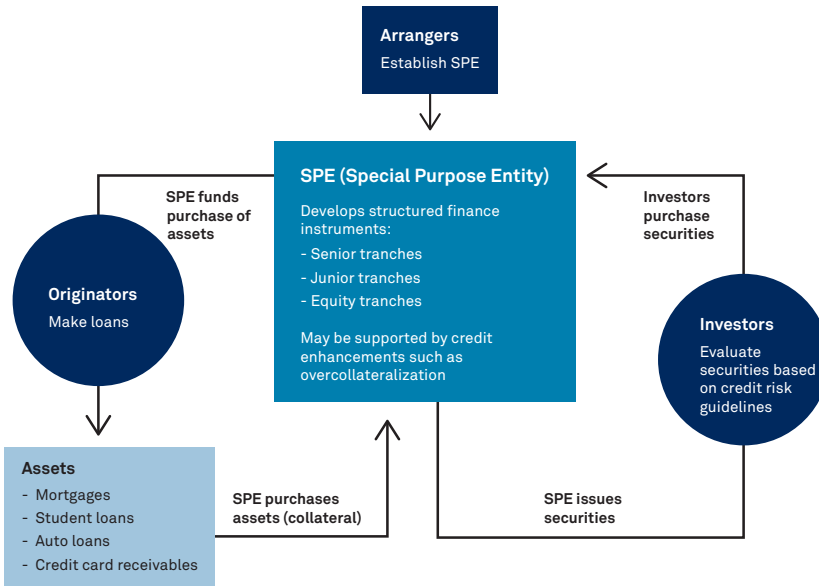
Arrangers
Establish SPE

SPE funds purchase of assets

SPE (Special Purpose Entity)
Develops structured finance instruments:
- Senior tranches
- Junior tranches
- Equity tranches

May be supported by credit enhancements such as overcollateralization

Investors purchase securities

Originators
Make loans

Investors
Evaluate securities based on credit risk guidelines

Assets
- Mortgages
- Student loans
- Auto loans
- Credit card receivables

SPE purchases assets (collateral)

SPE issues securities